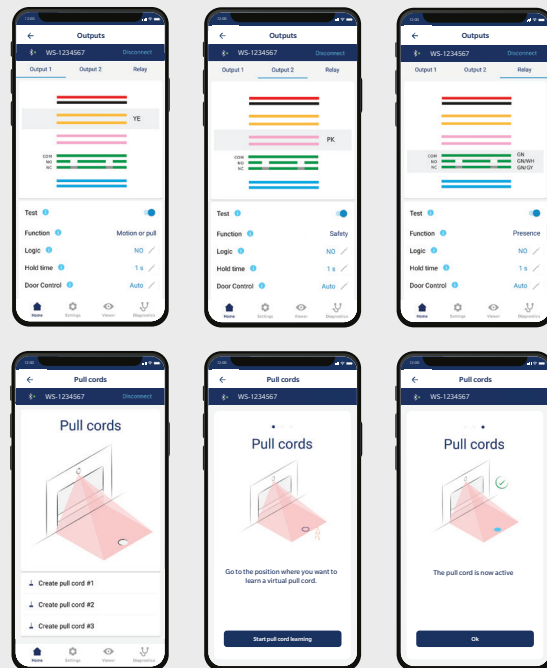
Outputs
WS-1234567 Disconnect
Output 1 Output 2 Relay
YE
COM
NO
NC
Test
Function Motion or pull
Logic NO
Hold time 1 s
Door Control Auto
Home Settings Viewer Diagnostics

Outputs
WS-1234567 Disconnect
Output 1 Output 2 Relay
PK
COM
NO
NC
Test
Function Safety
Logic NO
Hold time 1 s
Door Control Auto
Home Settings Viewer Diagnostics

Outputs
WS-1234567 Disconnect
Output 1 Output 2 Relay
COM
NO
NC
GN
GN/WH
GN/GY
Test
Function Presence
Logic NO
Hold time 1 s
Door Control Auto
Home Settings Viewer Diagnostics

Pull cords
WS-1234567 Disconnect
Pull cords
Create pull cord #1
Create pull cord #2
Create pull cord #3
Home Settings Viewer Diagnostics

Pull cords
WS-1234567
Pull cords
Go to the position where you want to learn a virtual pull cord.
Start pull cord learning

Pull cords
WS-1234567
Pull cords
The pull cord is now active
Ok